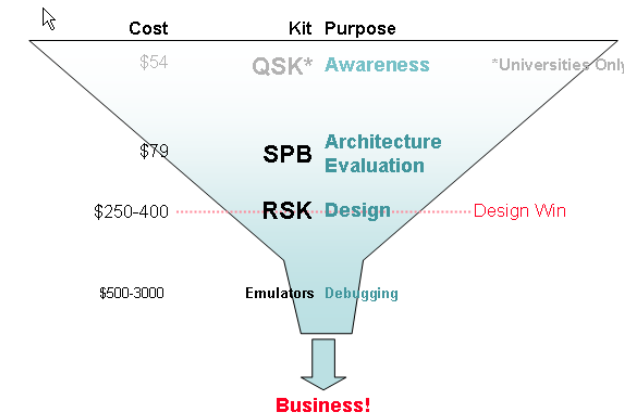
| Cost | Kit | Purpose |
|---|---|---|
| \$54 | QSK* | Awareness |
| \$79 | SPB | Architecture Evaluation |
| \$250-400 | RSK | Design |
| \$500-3000 | Emulators | Debugging |

*Universities Only

Design Win

Business!